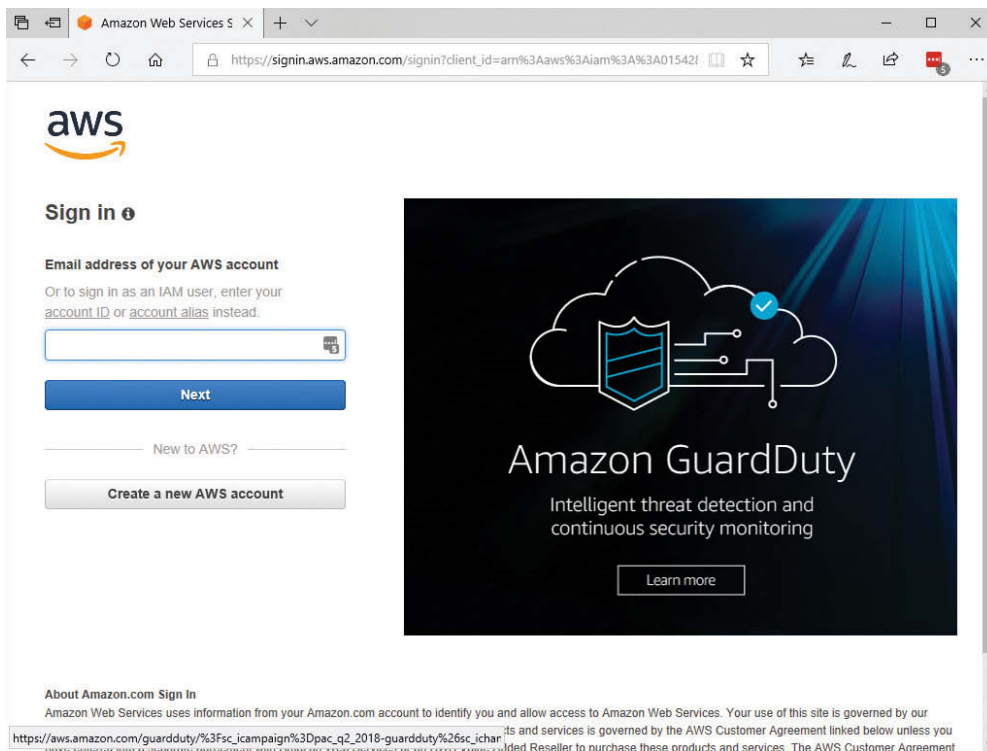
Amazon Web Services S ×

https://signin.aws.amazon.com/signin?client_id=arn%3Aaws%3Aiam%3A%3A01542

aws

Sign in

Email address of your AWS account

Or to sign in as an IAM user, enter your account ID or account alias instead.

Next

New to AWS?

Create a new AWS account

Amazon GuardDuty

Intelligent threat detection and continuous security monitoring

Learn more

About Amazon.com Sign In

Amazon Web Services uses information from your Amazon.com account to identify you and allow access to Amazon Web Services. Your use of this site is governed by our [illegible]ts and services is governed by the AWS Customer Agreement linked below unless you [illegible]dded Reseller to purchase these products and services. The AWS Customer Agreement

https://aws.amazon.com/guardduty/%3Fsc_icampaign%3Dpac_q2_2018-guardduty%26sc_ichar